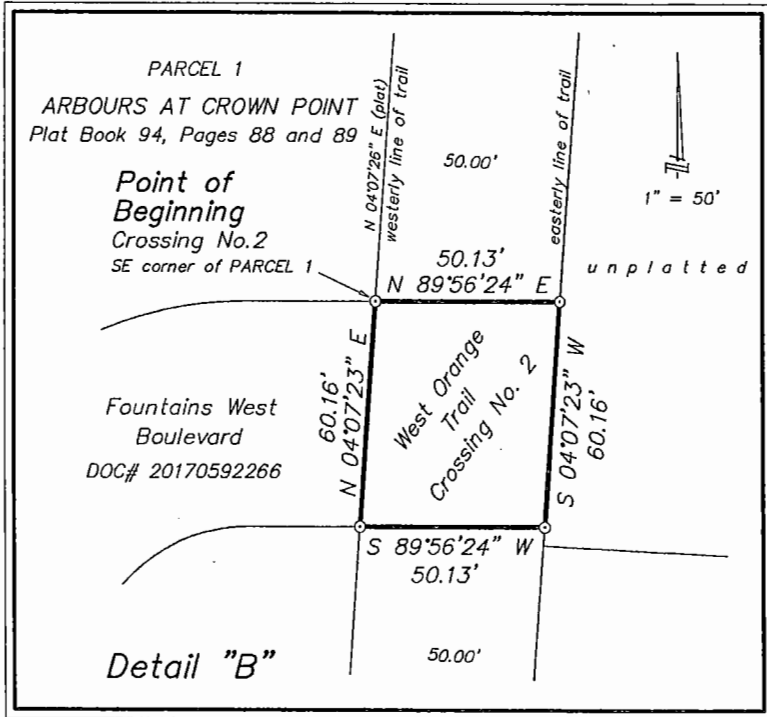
PARCEL 1

ARBOURS AT CROWN POINT
Plat Book 94, Pages 88 and 89

N 04°07'26" E (plat)
westerly line of trail

easterly line of trail

50.00'

1" = 50'

Point of Beginning
Crossing No.2
SE corner of PARCEL 1

50.13'
N 89°56'24" E

unplatted

60.16'
N 04°07'23" E

West Orange Trail Crossing No. 2

S 04°07'23" W
60.16'

Fountains West Boulevard
DOC# 20170592266

S 89°56'24" W
50.13'

Detail "B"

50.00'